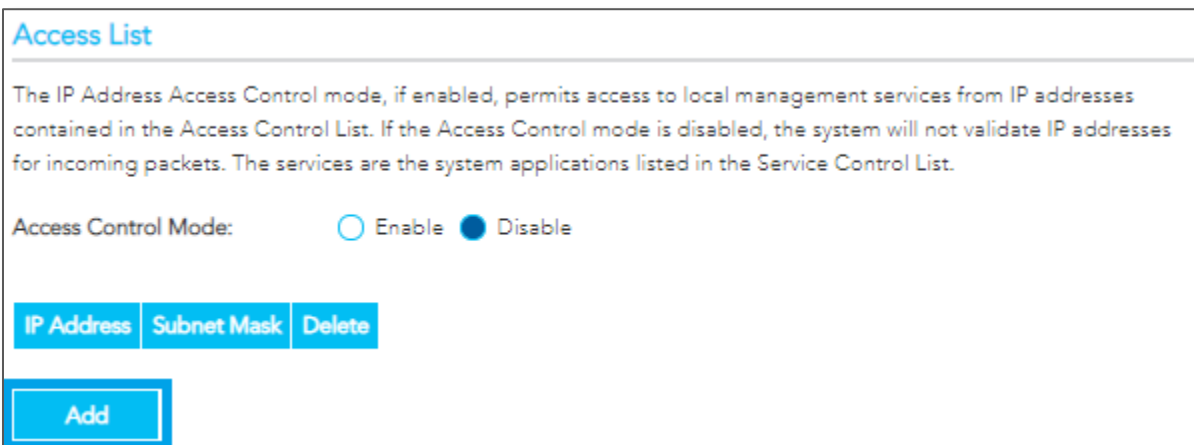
Access List

The IP Address Access Control mode, if enabled, permits access to local management services from IP addresses contained in the Access Control List. If the Access Control mode is disabled, the system will not validate IP addresses for incoming packets. The services are the system applications listed in the Service Control List.

Access Control Mode: Enable Disable

| IP Address | Subnet Mask | Delete |
|---|---|---|

Add